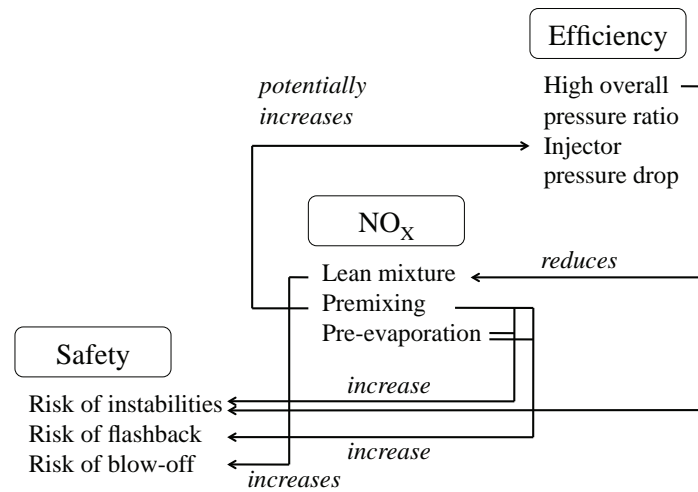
Efficiency

High overall pressure ratio

Injector pressure drop

potentially increases

$NO_X$

Lean mixture

Premixing

Pre-evaporation

reduces

Safety

Risk of instabilities

Risk of flashback

Risk of blow-off

increase

increase

increases